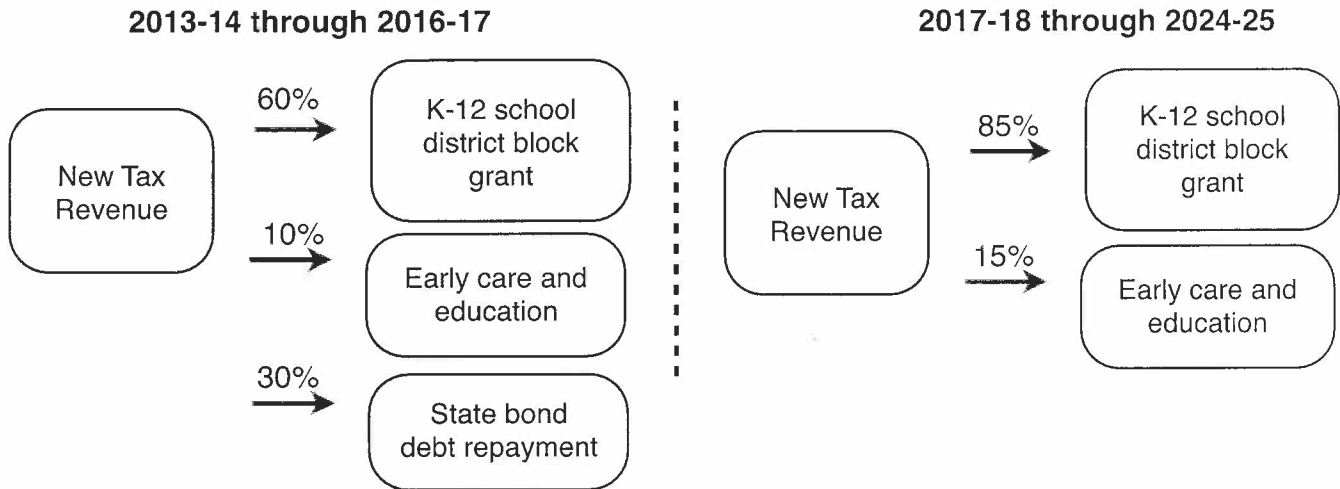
2013-14 through 2016-17

New Tax Revenue

60%

K-12 school district block grant

10%

Early care and education

30%

State bond debt repayment

2017-18 through 2024-25

New Tax Revenue

85%

K-12 school district block grant

15%

Early care and education